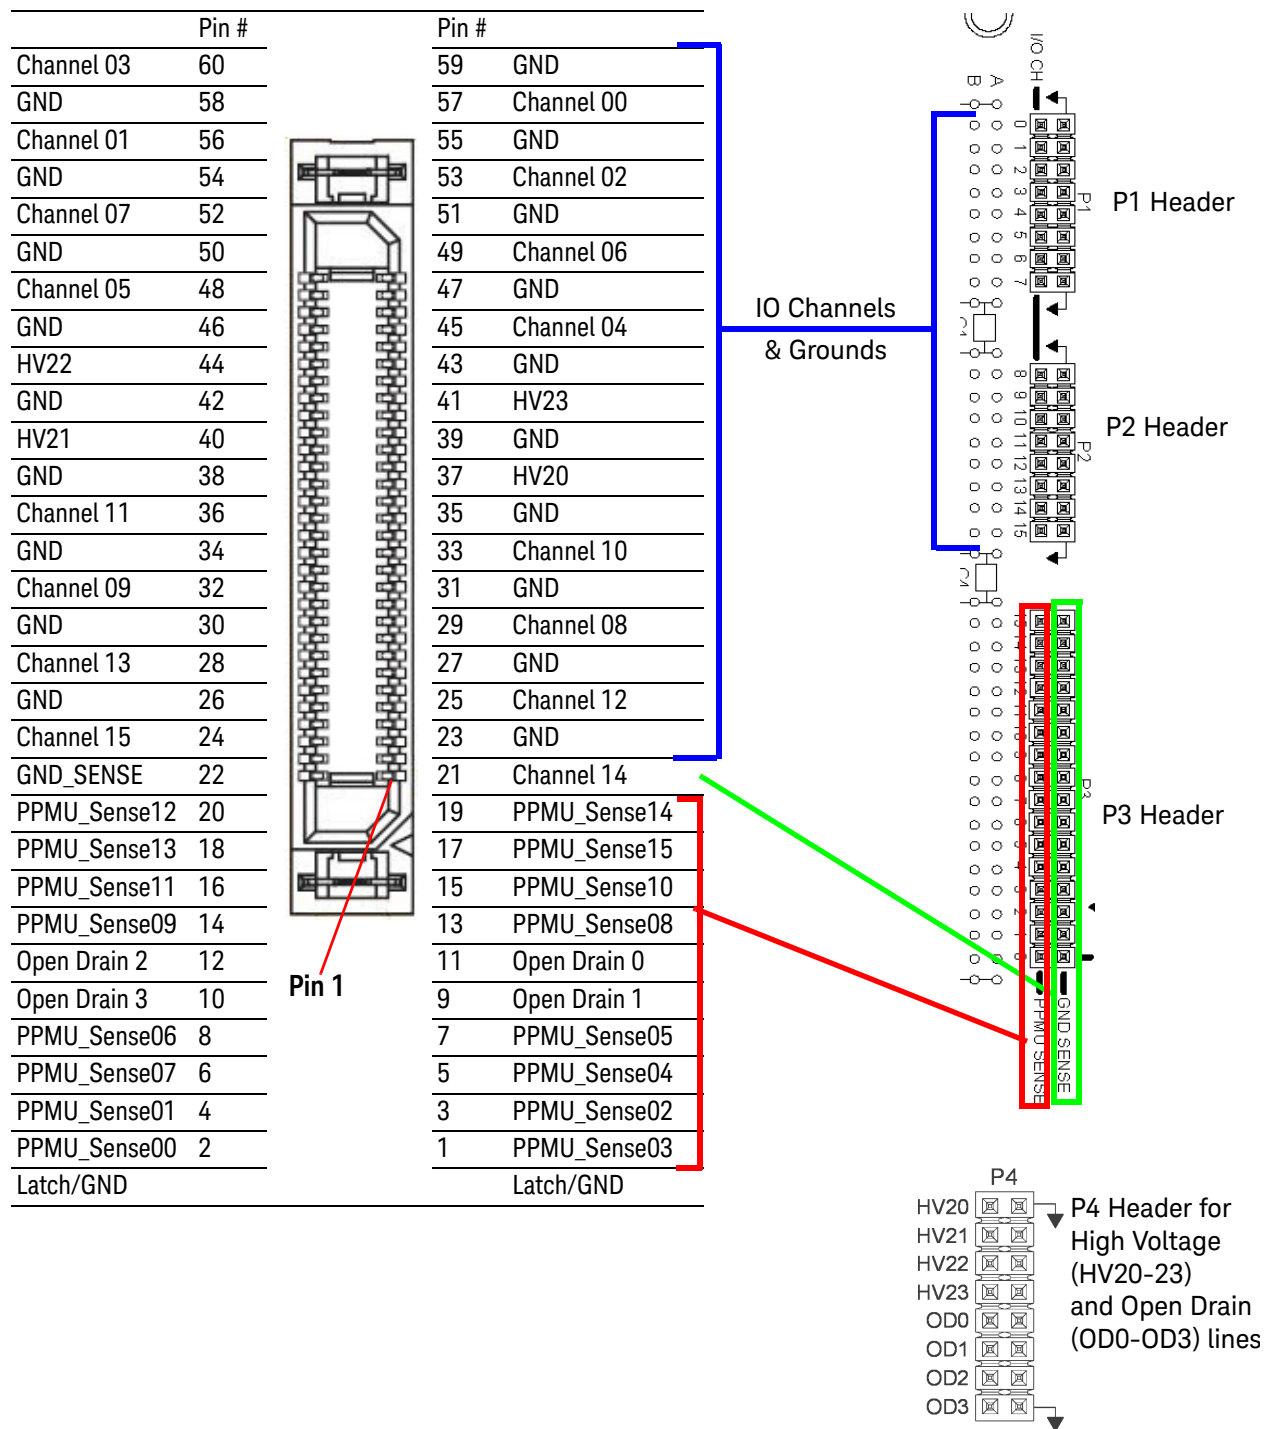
| | Pin # | Pin # | |
|---|---|---|---|
| Channel 03 | 60 | 59 | GND |
| GND | 58 | 57 | Channel 00 |
| Channel 01 | 56 | 55 | GND |
| GND | 54 | 53 | Channel 02 |
| Channel 07 | 52 | 51 | GND |
| GND | 50 | 49 | Channel 06 |
| Channel 05 | 48 | 47 | GND |
| GND | 46 | 45 | Channel 04 |
| HV22 | 44 | 43 | GND |
| GND | 42 | 41 | HV23 |
| HV21 | 40 | 39 | GND |
| GND | 38 | 37 | HV20 |
| Channel 11 | 36 | 35 | GND |
| GND | 34 | 33 | Channel 10 |
| Channel 09 | 32 | 31 | GND |
| GND | 30 | 29 | Channel 08 |
| Channel 13 | 28 | 27 | GND |
| GND | 26 | 25 | Channel 12 |
| Channel 15 | 24 | 23 | GND |
| GND_SENSE | 22 | 21 | Channel 14 |
| PPMU_Sense12 | 20 | 19 | PPMU_Sense14 |
| PPMU_Sense13 | 18 | 17 | PPMU_Sense15 |
| PPMU_Sense11 | 16 | 15 | PPMU_Sense10 |
| PPMU_Sense09 | 14 | 13 | PPMU_Sense08 |
| Open Drain 2 | 12 | 11 | Open Drain 0 |
| Open Drain 3 | 10 | 9 | Open Drain 1 |
| PPMU_Sense06 | 8 | 7 | PPMU_Sense05 |
| PPMU_Sense07 | 6 | 5 | PPMU_Sense04 |
| PPMU_Sense01 | 4 | 3 | PPMU_Sense02 |
| PPMU_Sense00 | 2 | 1 | PPMU_Sense03 |
| Latch/GND | | | Latch/GND |

Pin 1

IO Channels & Grounds

I/O CH
A B
0 1 2 3 4 5 6 7
P1
P1 Header
8 9 10 11 12 13 14 15
P2
P2 Header
P3
P3 Header
PPMU SENSE
GND SENSE

P4
HV20
HV21
HV22
HV23
OD0
OD1
OD2
OD3
P4 Header for High Voltage (HV20-23) and Open Drain (OD0-OD3) lines